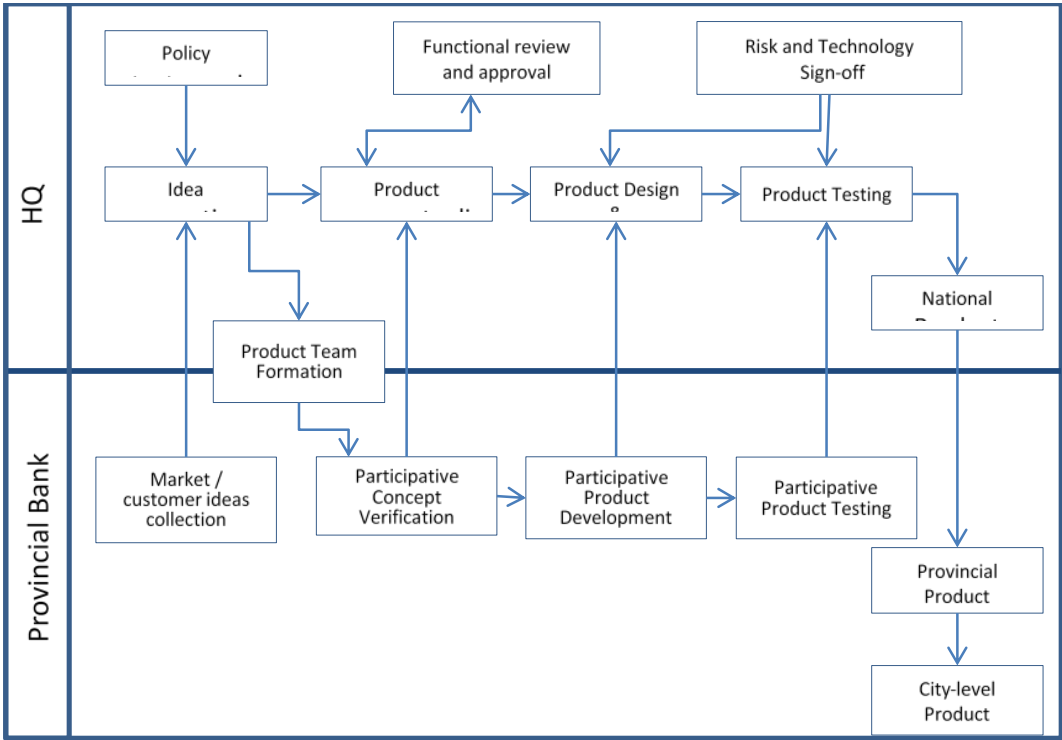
HQ

Policy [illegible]

Functional review and approval

Risk and Technology Sign-off

Idea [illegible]

Product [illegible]

Product Design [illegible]

Product Testing

National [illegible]

Product Team Formation

Provincial Bank

Market / customer ideas collection

Participative Concept Verification

Participative Product Development

Participative Product Testing

Provincial Product

City-level Product